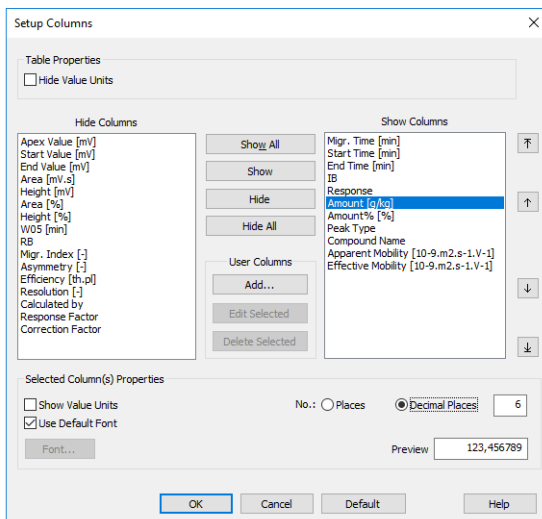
Setup Columns

Table Properties
Hide Value Units

Hide Columns
Apex Value [mV]
Start Value [mV]
End Value [mV]
Area [mV.s]
Height [mV]
Area [%]
Height [%]
W05 [min]
RB
Migr. Index [-]
Asymmetry [-]
Efficiency [th.pl]
Resolution [-]
Calculated by
Response Factor
Correction Factor

Show All
Show
Hide
Hide All

User Columns
Add...
Edit Selected
Delete Selected

Show Columns
Migr. Time [min]
Start Time [min]
End Time [min]
IB
Response
Amount [g/kg]
Amount% [%]
Peak Type
Compound Name
Apparent Mobility [10-9.m2.s-1.V-1]
Effective Mobility [10-9.m2.s-1.V-1]

Selected Column(s) Properties
Show Value Units
Use Default Font
Font...
No.: Places Decimal Places 6
Preview 123,456789

OK Cancel Default Help